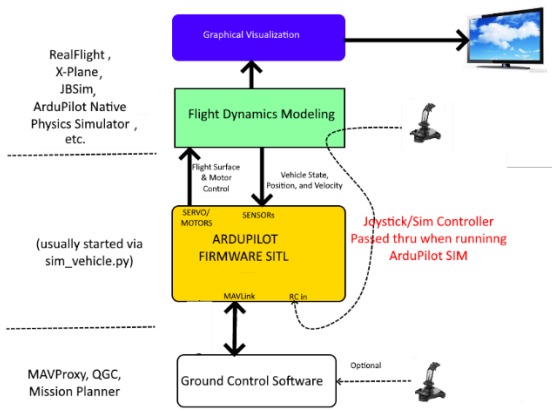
Graphical Visualization

RealFlight , X-Plane, JBSim, ArduPilot Native Physics Simulator , etc.

Flight Dynamics Modeling

Flight Surface & Motor Control

Vehicle State, Position, and Velocity

SERVO/ MOTORS

SENSORs

ARDUPILOT FIRMWARE SITL

(usually started via sim_vehicle.py)

Joystick/Sim Controller Passed thru when runninng ArduPilot SIM

MAVLink

RC in

MAVProxy, QGC, Mission Planner

Ground Control Software

Optional